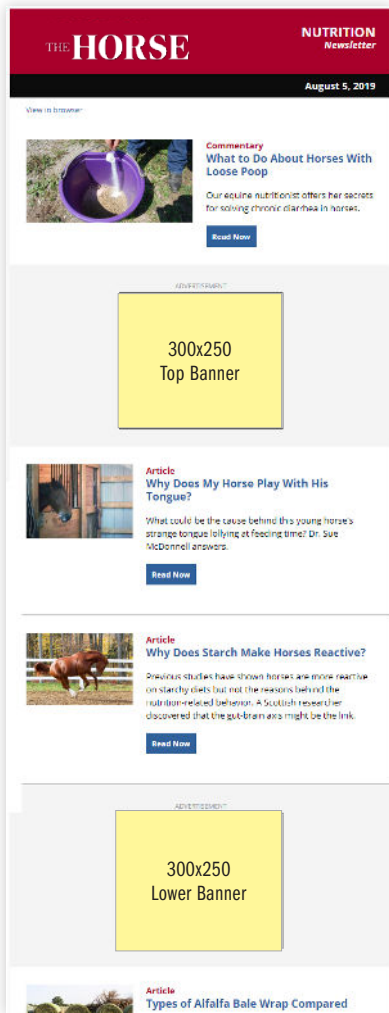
THE HORSE

NUTRITION
Newsletter

August 5, 2019

View in browser

Commentary
What to Do About Horses With Loose Poop

Our equine nutritionist offers her secrets for solving chronic diarrhea in horses.

Read Now

ADVERTISEMENT

300x250
Top Banner

Article
Why Does My Horse Play With His Tongue?

What could be the cause behind this young horse's strange tongue lollying at feeding time? Dr. Sue McDonnell answers.

Read Now

Article
Why Does Starch Make Horses Reactive?

Previous studies have shown horses are more reactive on starchy diets but not the reasons behind the nutrition-related behavior. A Scottish researcher discovered that the gut-brain axis might be the link.

Read Now

ADVERTISEMENT

300x250
Lower Banner

Article
Types of Alfalfa Bale Wrap Compared